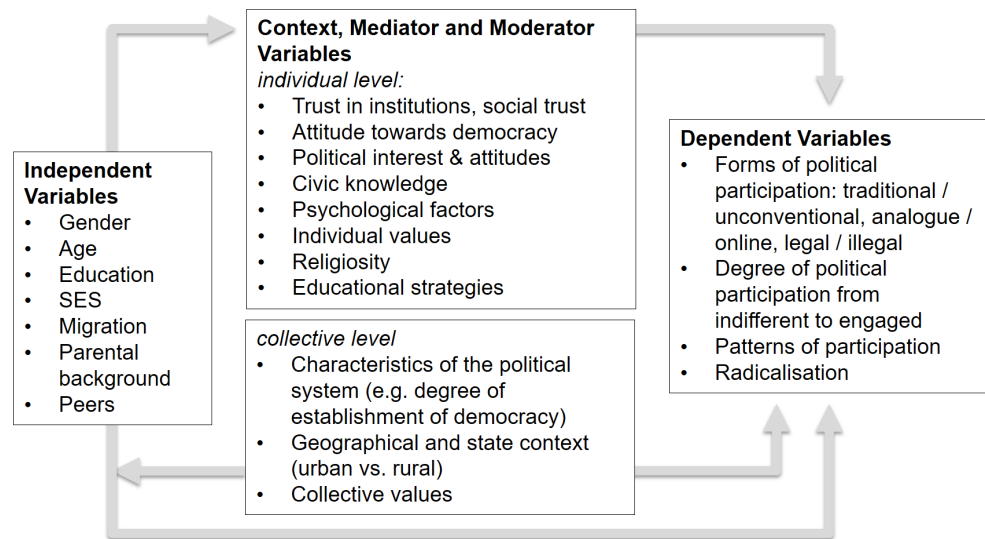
**Independent Variables**
- Gender
- Age
- Education
- SES
- Migration
- Parental background
- Peers

**Context, Mediator and Moderator Variables**
*individual level:*
- Trust in institutions, social trust
- Attitude towards democracy
- Political interest & attitudes
- Civic knowledge
- Psychological factors
- Individual values
- Religiosity
- Educational strategies

*collective level*
- Characteristics of the political system (e.g. degree of establishment of democracy)
- Geographical and state context (urban vs. rural)
- Collective values

**Dependent Variables**
- Forms of political participation: traditional / unconventional, analogue / online, legal / illegal
- Degree of political participation from indifferent to engaged
- Patterns of participation
- Radicalisation